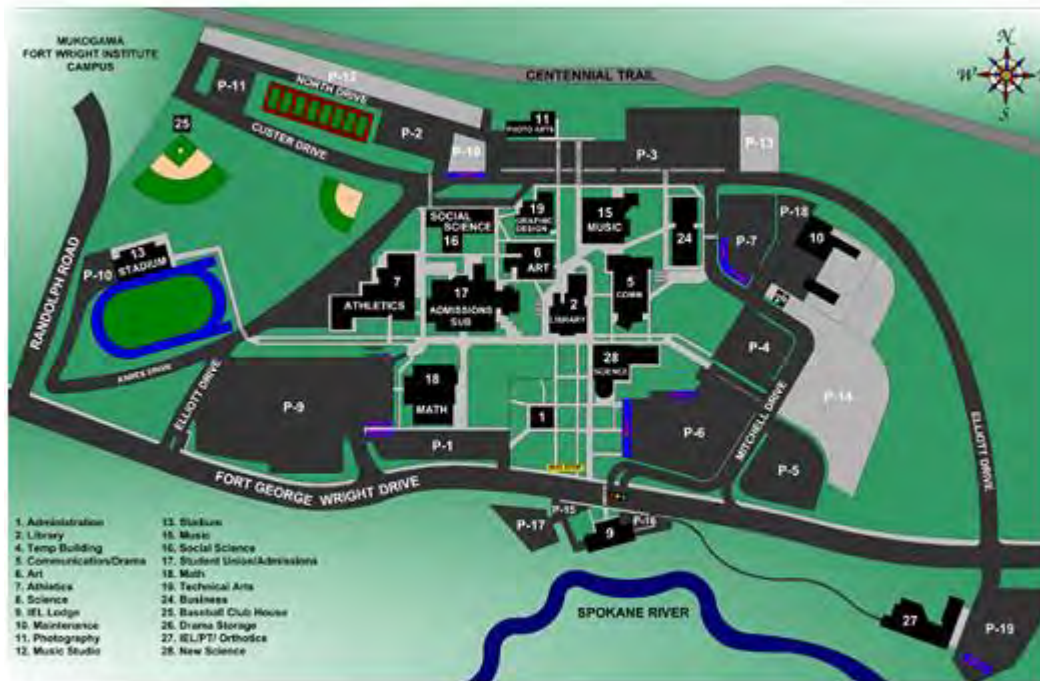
MUKOGAWA FORT WRIGHT INSTITUTE CAMPUS

N
W
S

CENTENNIAL TRAIL

P-11
P-12
NORTH DRIVE
P-2
CUSTER DRIVE
25
11
PHOTO ARTS
P-10
P-3
P-13
19
GRAPHIC DESIGN
SOCIAL SCIENCE
16
15
MUSIC
24
P-18
P-7
10
13
STADIUM
P-10
6
ART
7
ATHLETICS
17
ADMISSIONS SUB
2
LIBRARY
5
COMM
RANDOLPH ROAD
P-4
28
SCIENCE
18
MATH
ELLIOTT DRIVE
P-9
1
P-6
MITCHELL DRIVE
P-14
ELLIOTT DRIVE
P-1
P-5
FORT GEORGE WRIGHT DRIVE
P-17
P-15
9
P-16
SPOKANE RIVER
27
P-19

1. Administration
2. Library
3. Temp Building
5. Communication/Drama
6. Art
7. Athletics
8. Science
9. IEL Lodge
10. Maintenance
11. Photography
12. Music Studio
13. Stadium
15. Music
16. Social Science
17. Student Union/Admissions
18. Math
19. Technical Arts
24. Business
25. Baseball Club House
26. Drama Storage
27. IEL/PT/ Orthotics
28. New Science